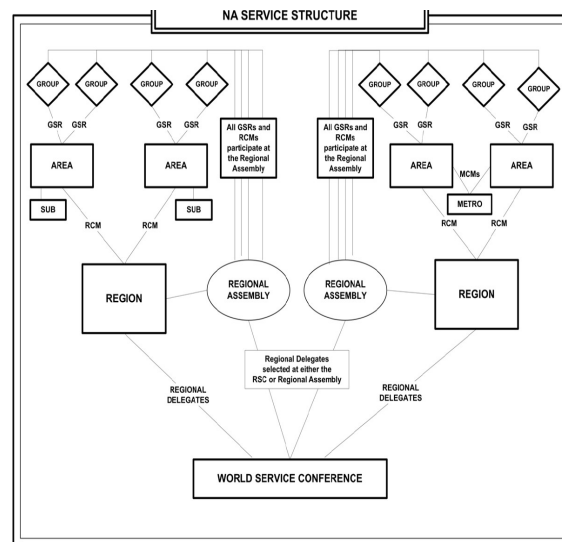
NA SERVICE STRUCTURE

GROUP GROUP GROUP GROUP

GSR GSR GSR GSR

AREA AREA

SUB SUB

RCM RCM

All GSRs and RCMs participate at the Regional Assembly

All GSRs and RCMs participate at the Regional Assembly

GROUP GROUP GROUP GROUP

GSR GSR GSR GSR

AREA AREA

MCMs

METRO

RCM RCM

REGION

REGIONAL ASSEMBLY

REGIONAL ASSEMBLY

REGION

Regional Delegates selected at either the RSC or Regional Assembly

REGIONAL DELEGATES

REGIONAL DELEGATES

WORLD SERVICE CONFERENCE